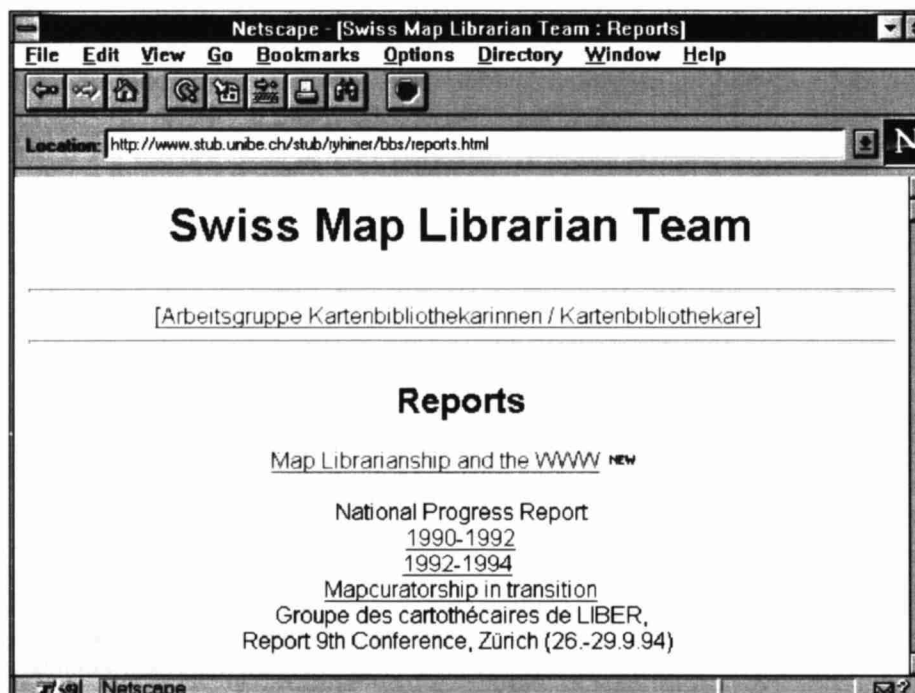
Netscape - [Swiss Map Librarian Team : Reports]

File Edit View Go Bookmarks Options Directory Window Help

Location: http://www.stub.unibe.ch/stub/ryhiner/bbs/reports.html

N

Swiss Map Librarian Team

[Arbeitsgruppe Kartenbibliothekarinnen / Kartenbibliothekare]

Reports

Map Librarianship and the WWW NEW

National Progress Report
1990-1992
1992-1994
Mapcuratorship in transition
Groupe des cartothécaires de LIBER,
Report 9th Conference, Zürich (26.-29.9.94)

Netscape